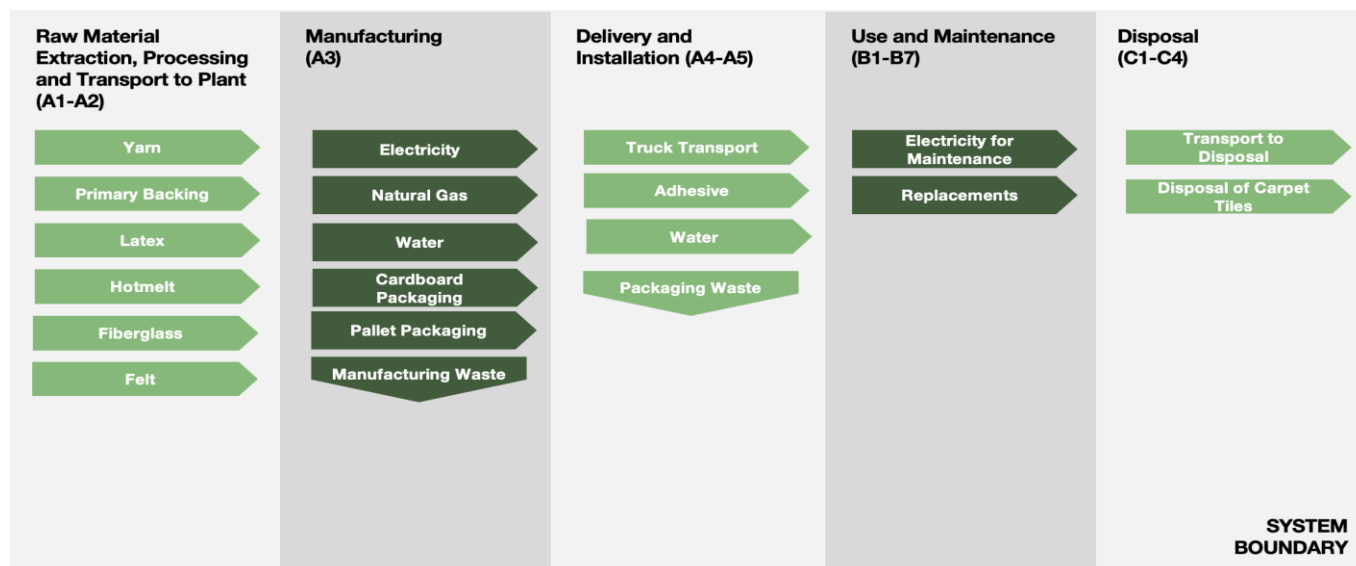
Raw Material Extraction, Processing and Transport to Plant (A1-A2)

Yarn

Primary Backing

Latex

Hotmelt

Fiberglass

Felt

Manufacturing (A3)

Electricity

Natural Gas

Water

Cardboard Packaging

Pallet Packaging

Manufacturing Waste

Delivery and Installation (A4-A5)

Truck Transport

Adhesive

Water

Packaging Waste

Use and Maintenance (B1-B7)

Electricity for Maintenance

Replacements

Disposal (C1-C4)

Transport to Disposal

Disposal of Carpet Tiles

SYSTEM BOUNDARY